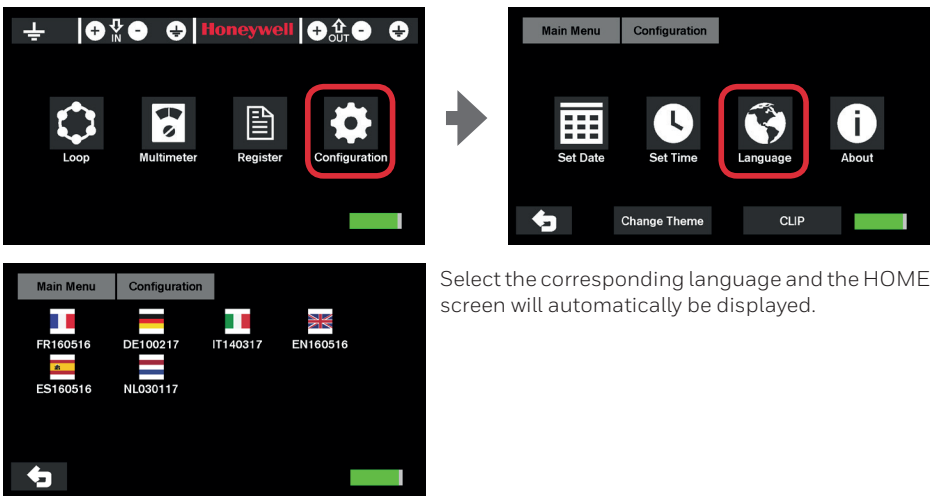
IN Honeywell OUT

Loop Multimeter Register Configuration

Main Menu Configuration

Set Date Set Time Language About

Change Theme CLIP

Main Menu Configuration

FR160516 DE100217 IT140317 EN160516

ES160516 NL030117

Select the corresponding language and the HOME screen will automatically be displayed.